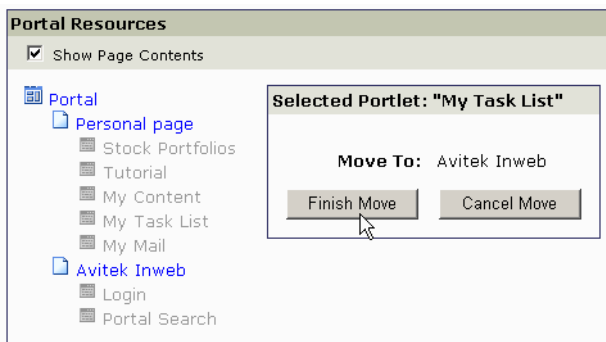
Portal Resources

Show Page Contents

Portal

Personal page

Stock Portfolios

Tutorial

My Content

My Task List

My Mail

Avitek Inweb

Login

Portal Search

Selected Portlet: "My Task List"

Move To: Avitek Inweb

Finish Move

Cancel Move